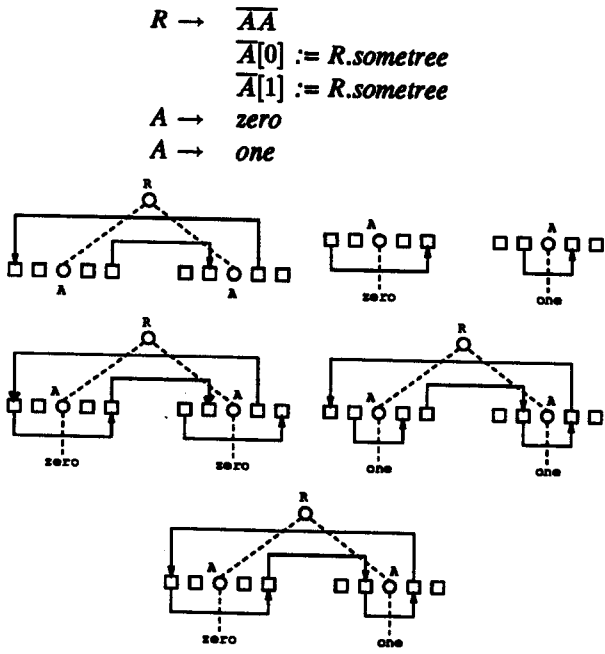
$R \rightarrow \overline{A}\overline{A}$
$\overline{A}[0]$ := R.sometree
$\overline{A}[1]$ := R.sometree
$A \rightarrow$ zero
$A \rightarrow$ one

R
A A

A
zero

A
one

R
A A
zero zero

R
A A
one one

R
A A
zero one